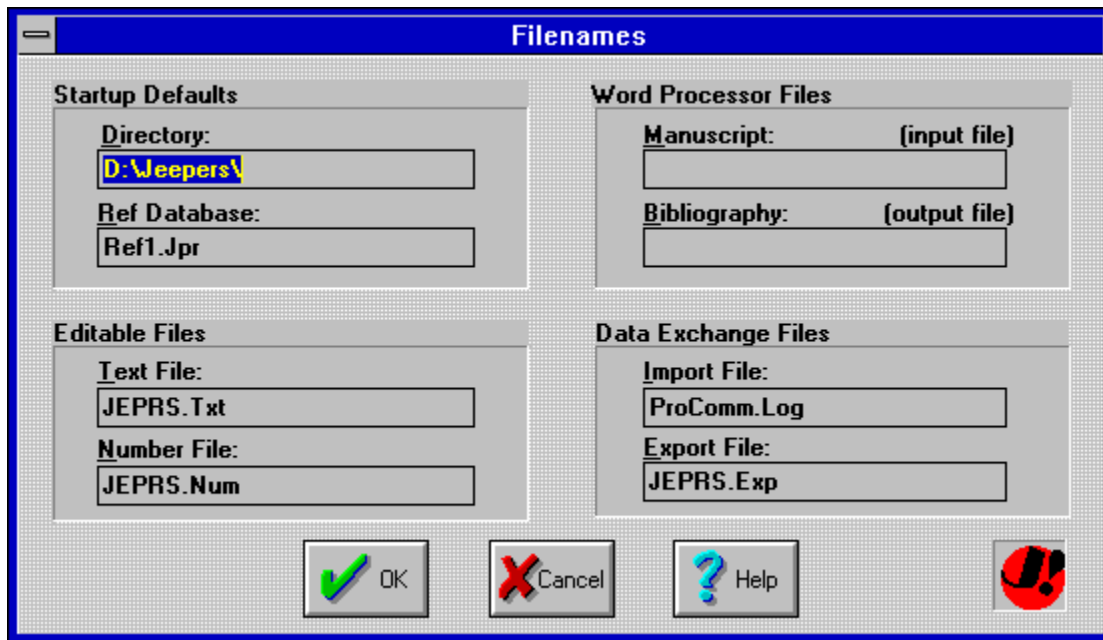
Filenames

Startup Defaults

Directory:

D:\Jeepers\

Ref Database:

Ref1.Jpr

Word Processor Files

Manuscript: (input file)

Bibliography: (output file)

Editable Files

Text File:

JEPRS.Txt

Number File:

JEPRS.Num

Data Exchange Files

Import File:

ProComm.Log

Export File:

JEPRS.Exp

OK

Cancel

Help